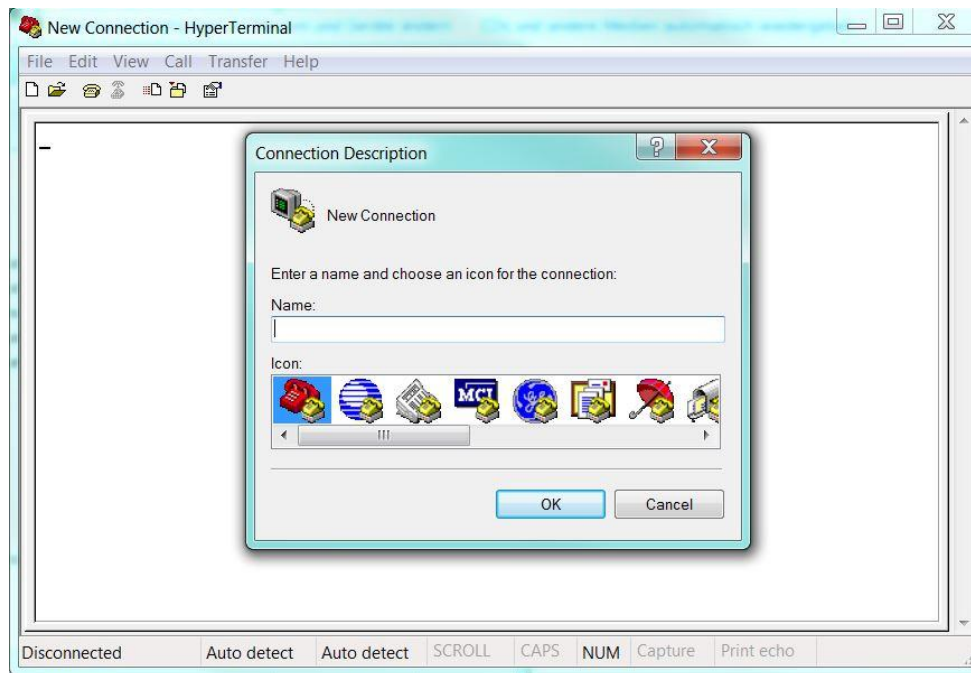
New Connection - HyperTerminal

File Edit View Call Transfer Help

Connection Description

New Connection

Enter a name and choose an icon for the connection:

Name:

Icon:

MCI

OK Cancel

Disconnected | Auto detect | Auto detect | SCROLL | CAPS | NUM | Capture | Print echo